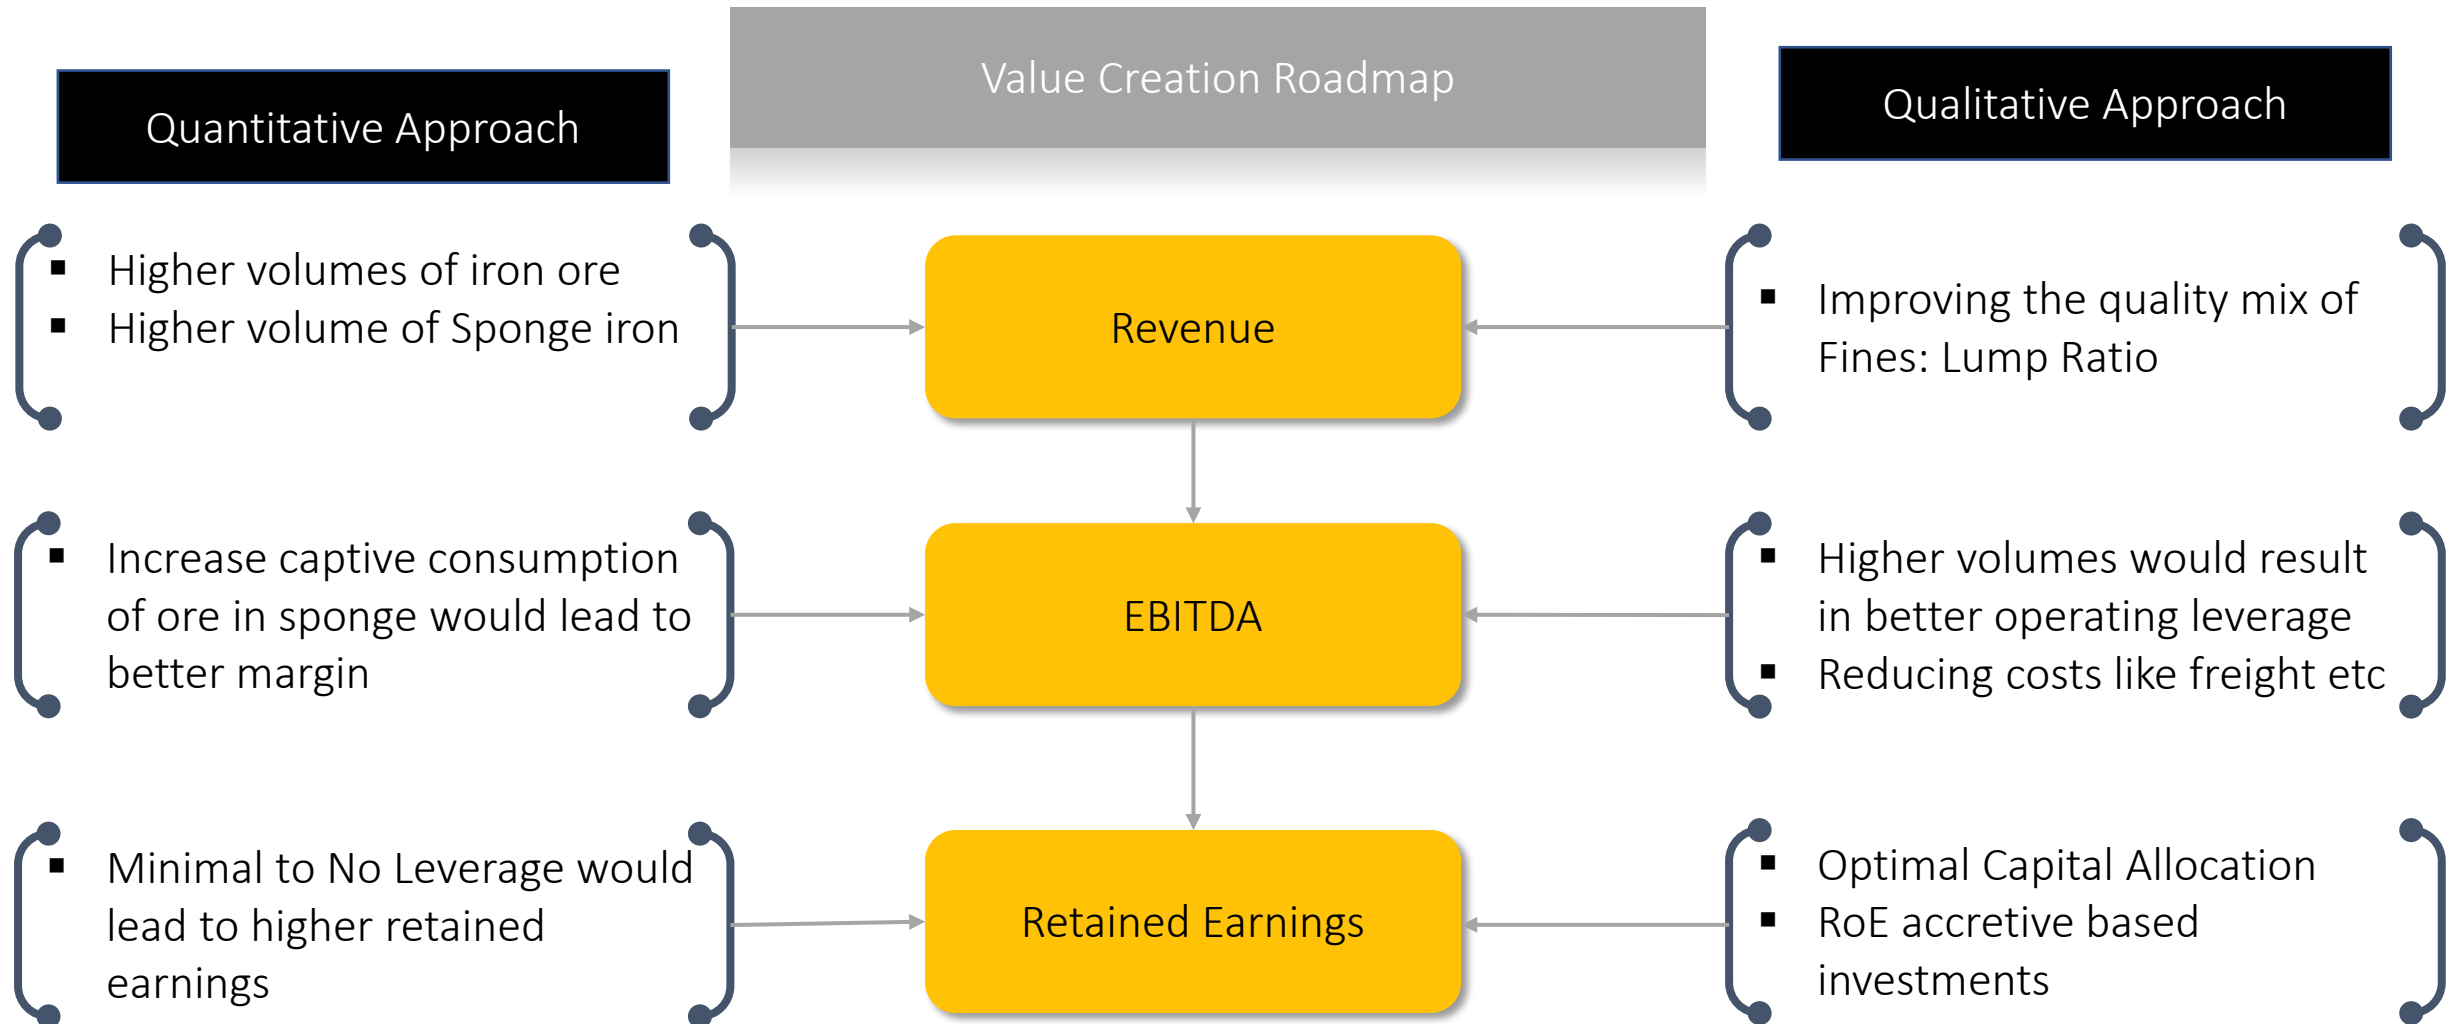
Quantitative Approach

Value Creation Roadmap

Qualitative Approach

- Higher volumes of iron ore
- Higher volume of Sponge iron

Revenue

- Improving the quality mix of Fines: Lump Ratio

- Increase captive consumption of ore in sponge would lead to better margin

EBITDA

- Higher volumes would result in better operating leverage
- Reducing costs like freight etc

- Minimal to No Leverage would lead to higher retained earnings

Retained Earnings

- Optimal Capital Allocation
- RoE accretive based investments